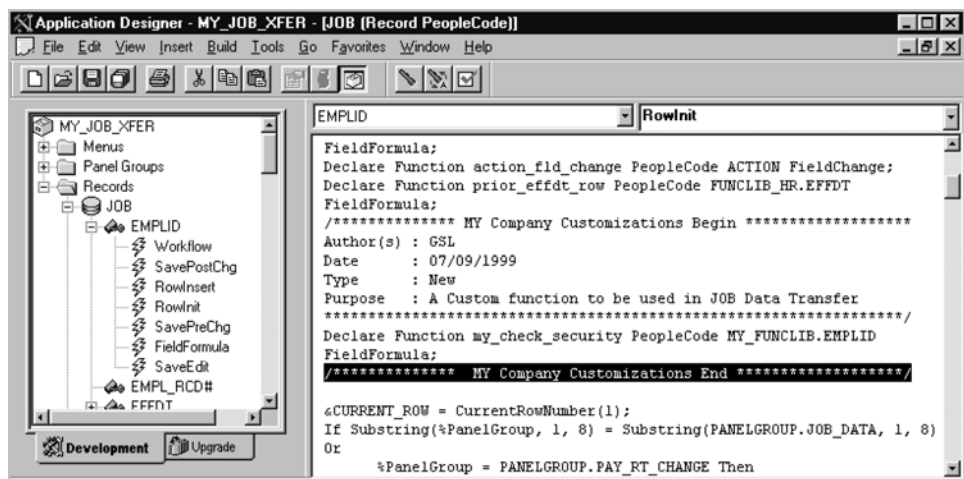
Application Designer - MY_JOB_XFER - [JOB (Record PeopleCode)]

File Edit View Insert Build Tools Go Favorites Window Help

MY_JOB_XFER
Menus
Panel Groups
Records
JOB
EMPLID
Workflow
SavePostChg
RowInsert
RowInit
SavePreChg
FieldFormula
SaveEdit
EMPL_RCD#
EFFDT

Development | Upgrade

EMPLID | RowInit

FieldFormula;
Declare Function action_fld_change PeopleCode ACTION FieldChange;
Declare Function prior_effdt_row PeopleCode FUNCLIB_HR.EFFDT
FieldFormula;
/************** MY Company Customizations Begin *******************
Author(s) : GSL
Date : 07/09/1999
Type : New
Purpose : A Custom function to be used in JOB Data Transfer
*****************************************************************/
Declare Function my_check_security PeopleCode MY_FUNCLIB.EMPLID
FieldFormula;
/************** MY Company Customizations End *******************/

&CURRENT_ROW = CurrentRowNumber(1);
If Substring(%PanelGroup, 1, 8) = Substring(PANELGROUP.JOB_DATA, 1, 8)
Or
%PanelGroup = PANELGROUP.PAY_RT_CHANGE Then